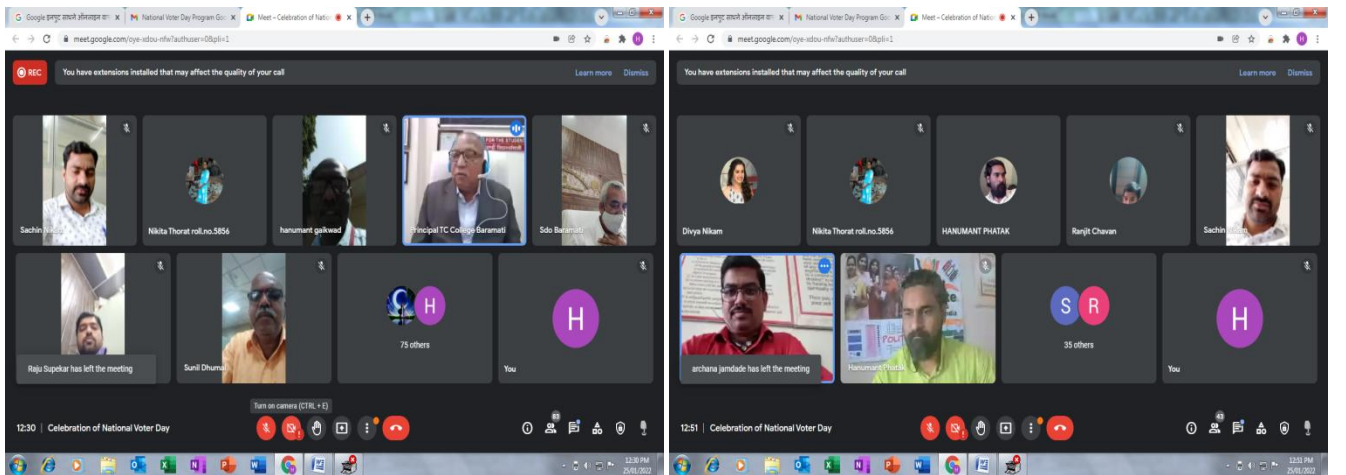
Google इनपुट साधने ऑनलाइन वा × | National Voter Day Program Go × | Meet – Celebration of Nation ×

meet.google.com/oye-xdou-nfw?authuser=0&pli=1

REC

You have extensions installed that may affect the quality of your call

Learn more Dismiss

Sachin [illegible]

Nikita Thorat roll.no.5856

hanumant gaikwad

Principal TC College Baramati

Sdo Baramati

Raju Supekar has left the meeting

Sunil Dhumal

H

75 others

H

You

12:30 | Celebration of National Voter Day

Turn on camera (CTRL + E)

83

12:30 PM 25/01/2022

Google इनपुट साधने ऑनलाइन वा × | National Voter Day Program Go × | Meet – Celebration of Natio ×

meet.google.com/oye-xdou-nfw?authuser=0&pli=1

You have extensions installed that may affect the quality of your call

Learn more Dismiss

Divya Nikam

Nikita Thorat roll.no.5856

HANUMANT PHATAK

Ranjit Chavan

Sachin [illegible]

archana jamdade has left the meeting

Hanumant Phatak

S R

35 others

H

You

12:51 | Celebration of National Voter Day

43

12:51 PM 25/01/2022